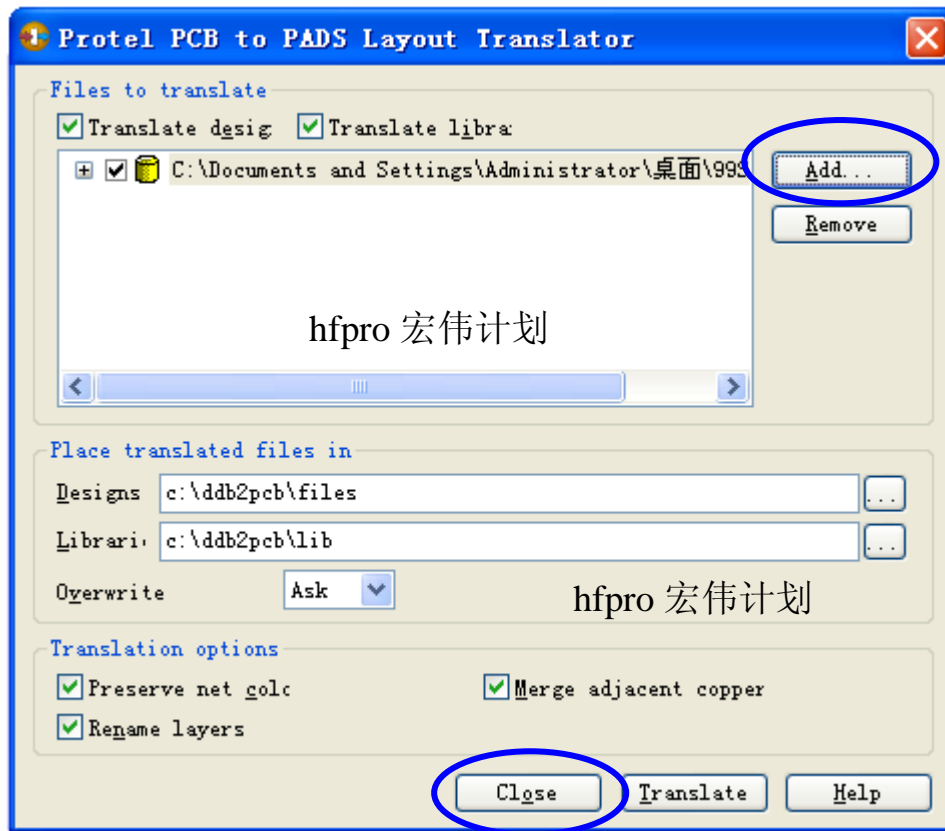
Protel PCB to PADS Layout Translator

Files to translate

Translate desig Translate libra

C:\Documents and Settings\Administrator\桌面\99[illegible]

Add...

Remove

hfpro 宏伟计划

Place translated files in

Designs c:\ddb2pcb\files ...

Librari c:\ddb2pcb\lib ...

Overwrite Ask

hfpro 宏伟计划

Translation options

Preserve net colo

Merge adjacent copper

Rename layers

Close Translate Help